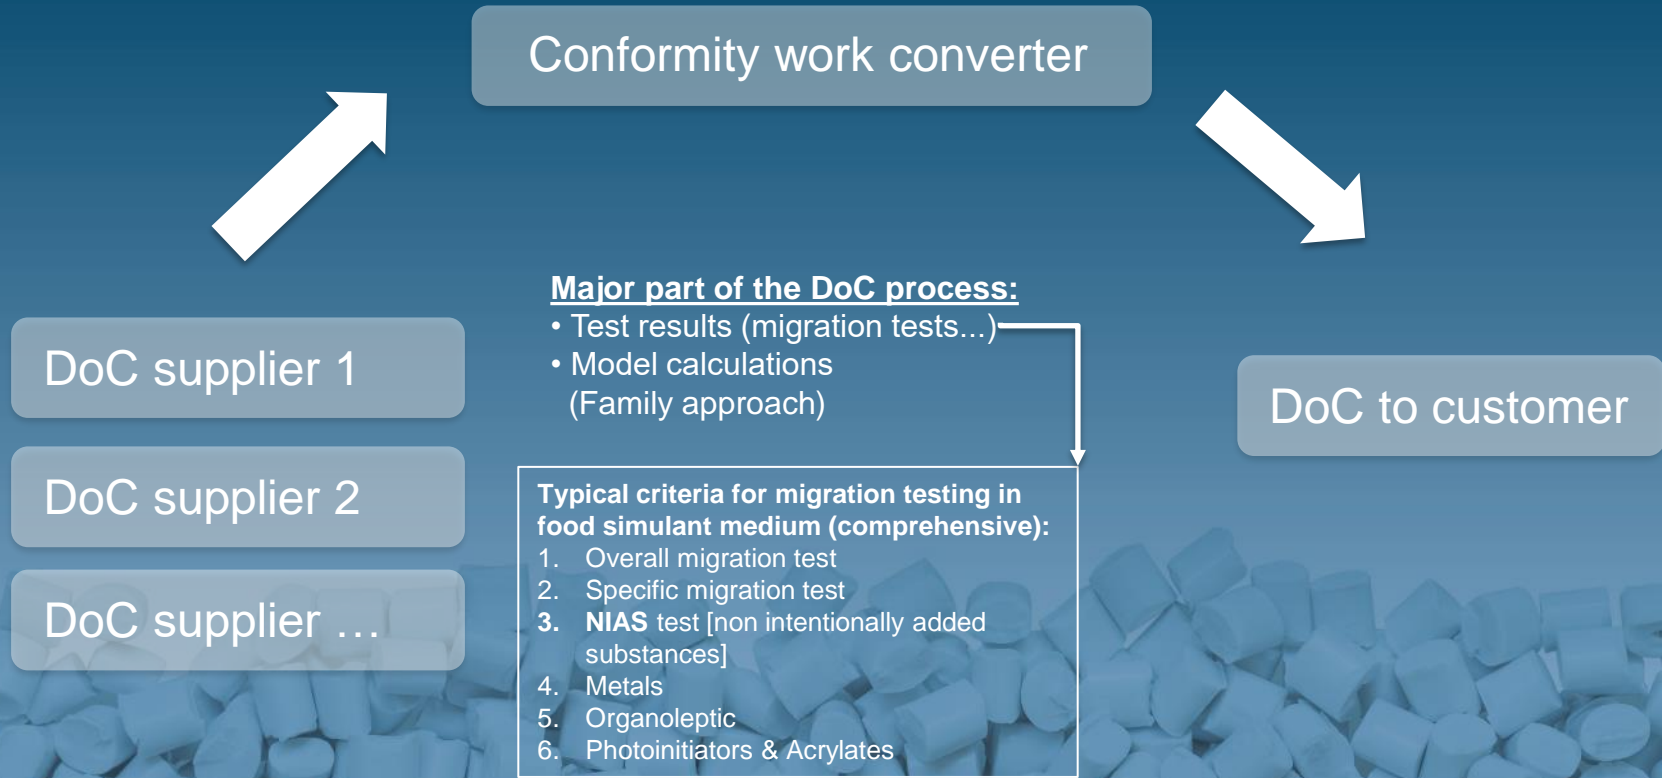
Conformity work converter

DoC supplier 1

DoC supplier 2

DoC supplier …

Major part of the DoC process:
• Test results (migration tests...)
• Model calculations
(Family approach)

DoC to customer

Typical criteria for migration testing in food simulant medium (comprehensive):
1. Overall migration test
2. Specific migration test
3. NIAS test [non intentionally added substances]
4. Metals
5. Organoleptic
6. Photoinitiators & Acrylates